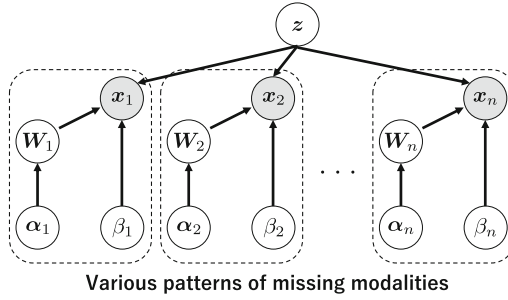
$\boldsymbol{z}$

$\boldsymbol{x}_1$

$\boldsymbol{W}_1$

$\boldsymbol{\alpha}_1$

$\beta_1$

$\boldsymbol{x}_2$

$\boldsymbol{W}_2$

$\boldsymbol{\alpha}_2$

$\beta_2$

$\cdots$

$\boldsymbol{x}_n$

$\boldsymbol{W}_n$

$\boldsymbol{\alpha}_n$

$\beta_n$

Various patterns of missing modalities